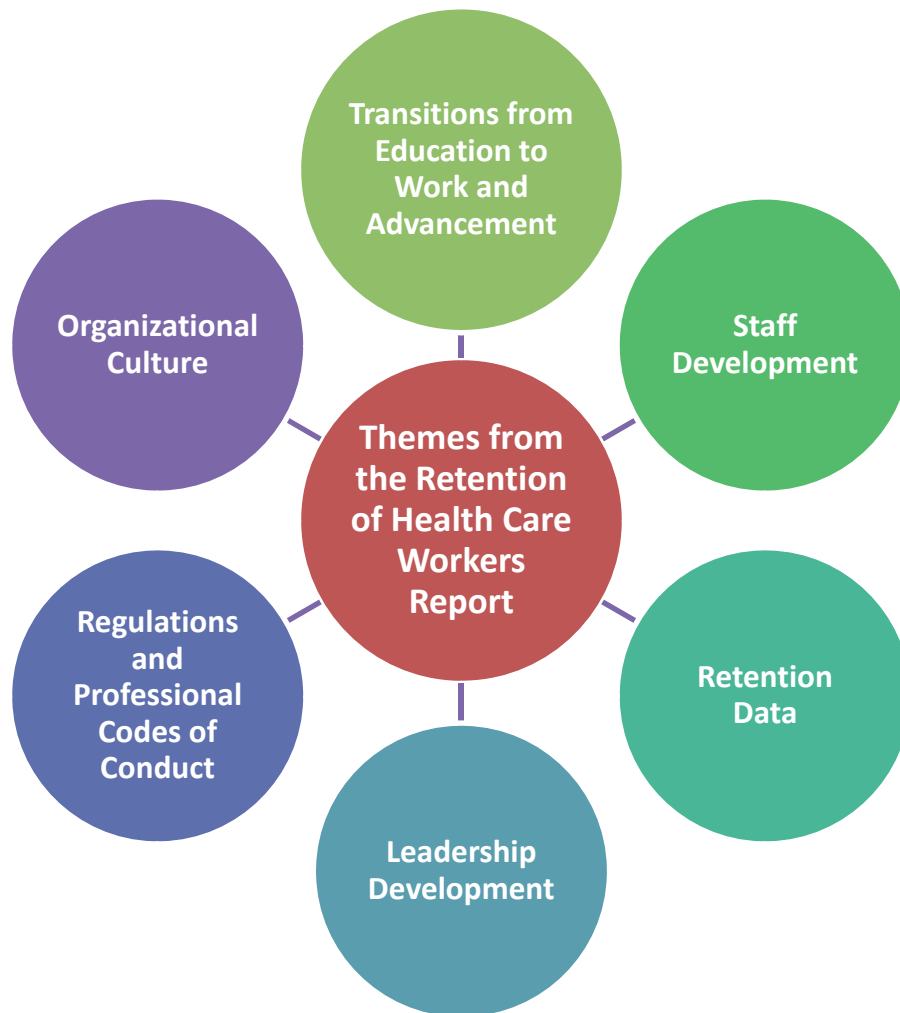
Themes from the Retention of Health Care Workers Report

Transitions from Education to Work and Advancement

Staff Development

Retention Data

Leadership Development

Regulations and Professional Codes of Conduct

Organizational Culture